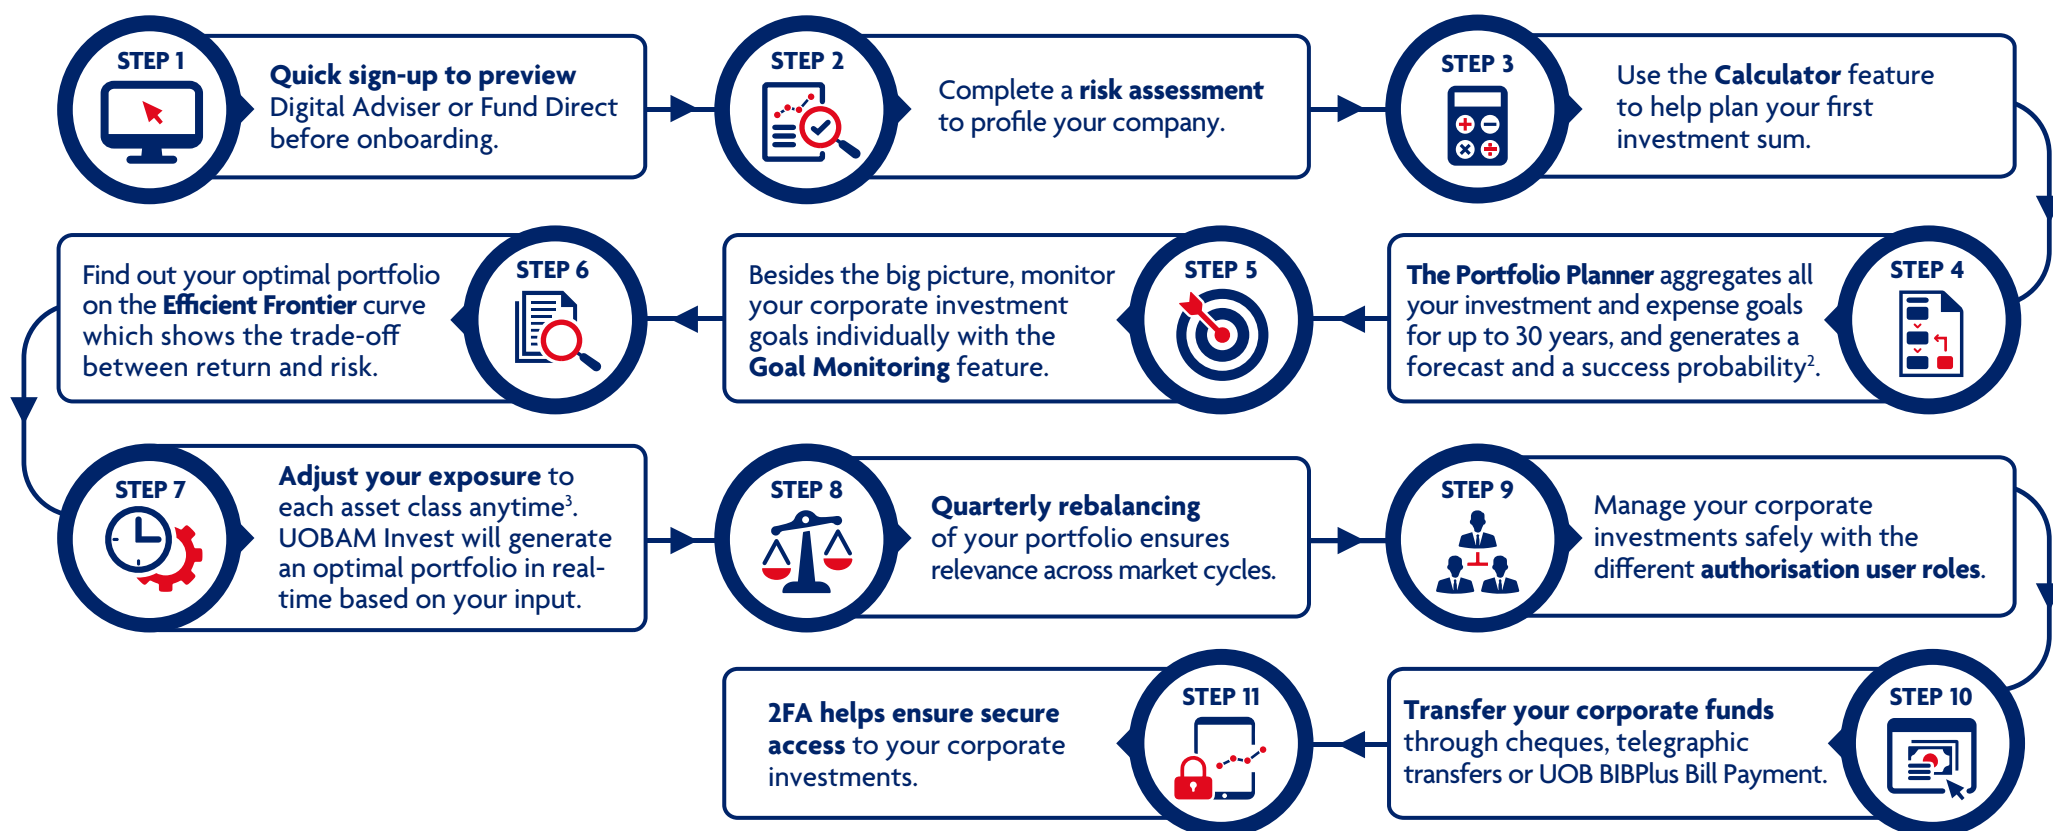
STEP 1
Quick sign-up to preview Digital Adviser or Fund Direct before onboarding.

STEP 2
Complete a risk assessment to profile your company.

STEP 3
Use the Calculator feature to help plan your first investment sum.

STEP 4
The Portfolio Planner aggregates all your investment and expense goals for up to 30 years, and generates a forecast and a success probability$^2$.

STEP 5
Besides the big picture, monitor your corporate investment goals individually with the Goal Monitoring feature.

STEP 6
Find out your optimal portfolio on the Efficient Frontier curve which shows the trade-off between return and risk.

STEP 7
Adjust your exposure to each asset class anytime$^3$. UOBAM Invest will generate an optimal portfolio in real-time based on your input.

STEP 8
Quarterly rebalancing of your portfolio ensures relevance across market cycles.

STEP 9
Manage your corporate investments safely with the different authorisation user roles.

STEP 10
Transfer your corporate funds through cheques, telegraphic transfers or UOB BIBPlus Bill Payment.

STEP 11
2FA helps ensure secure access to your corporate investments.